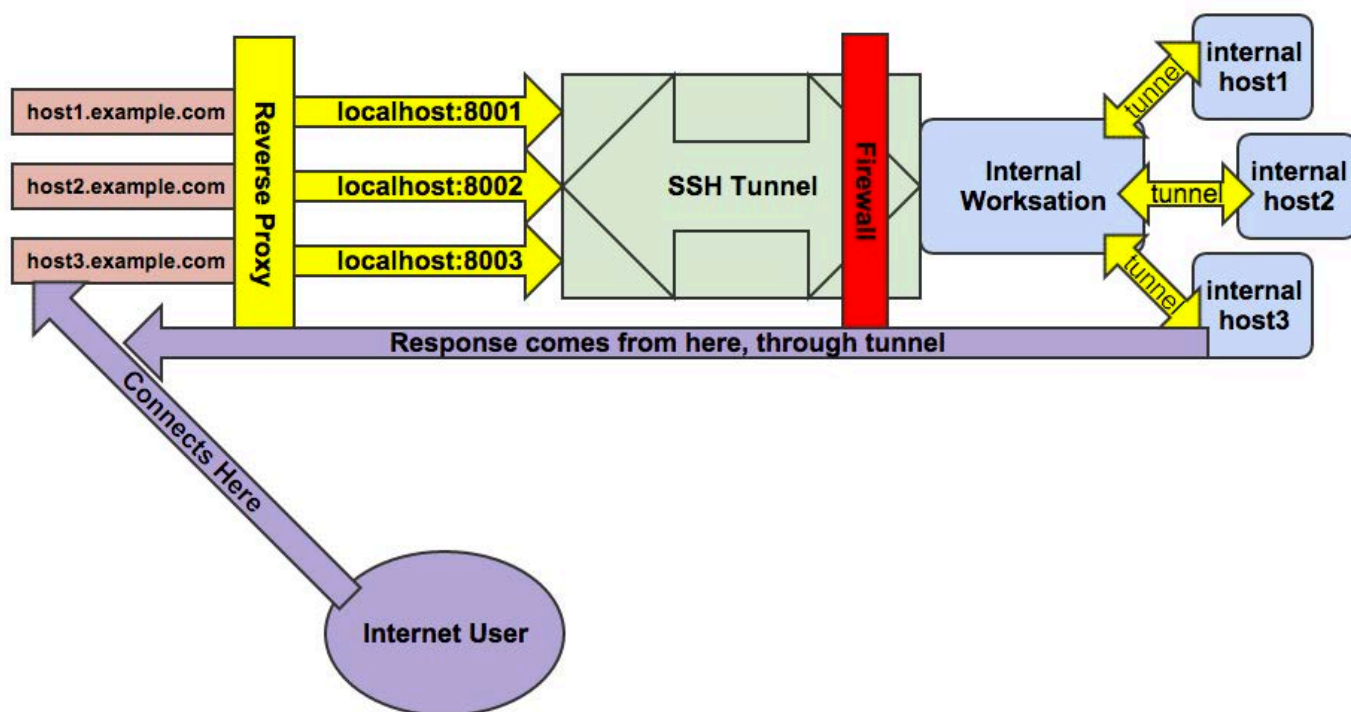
host1.example.com
host2.example.com
host3.example.com

Reverse Proxy

localhost:8001
localhost:8002
localhost:8003

SSH Tunnel

Firewall

Internal Worksation

tunnel
tunnel
tunnel

internal host1
internal host2
internal host3

Response comes from here, through tunnel

Connects Here

Internet User